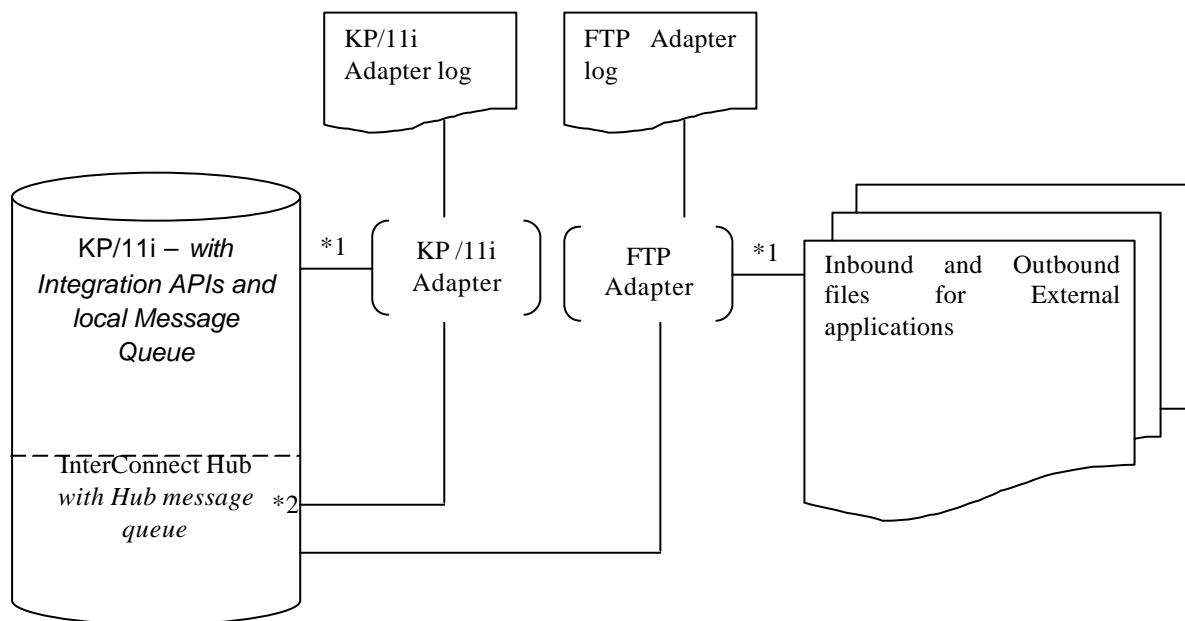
KP/11i Adapter log

FTP Adapter log

KP/11i – *with Integration APIs and local Message Queue*

*1

KP /11i Adapter

FTP Adapter

*1

Inbound and Outbound files for External applications

InterConnect Hub *with Hub message queue*

*2